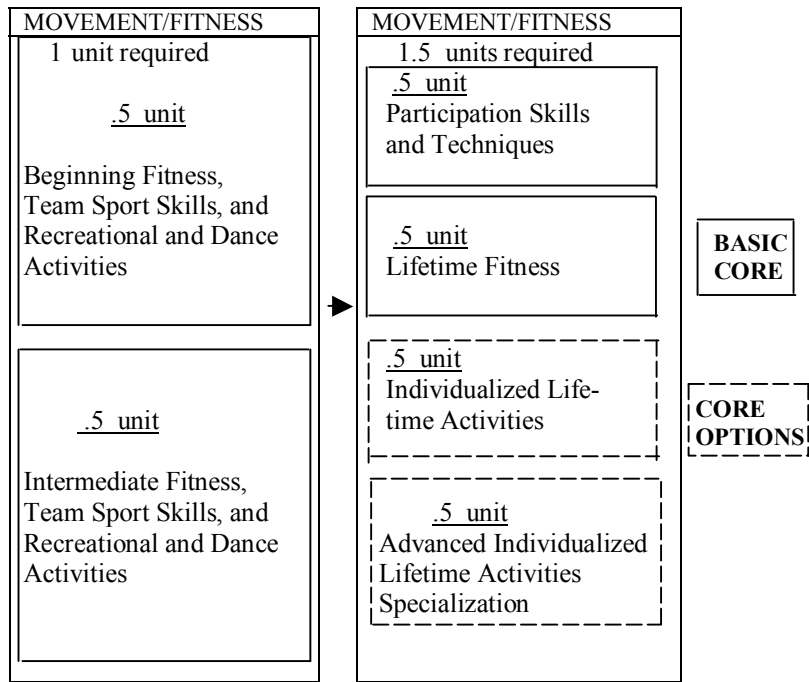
MOVEMENT/FITNESS

1 unit required

.5 unit

Beginning Fitness, Team Sport Skills, and Recreational and Dance Activities

.5 unit

Intermediate Fitness, Team Sport Skills, and Recreational and Dance Activities

MOVEMENT/FITNESS

1.5 units required

.5 unit
Participation Skills and Techniques

.5 unit
Lifetime Fitness

.5 unit
Individualized Lifetime Activities

.5 unit
Advanced Individualized Lifetime Activities Specialization

BASIC CORE

CORE OPTIONS